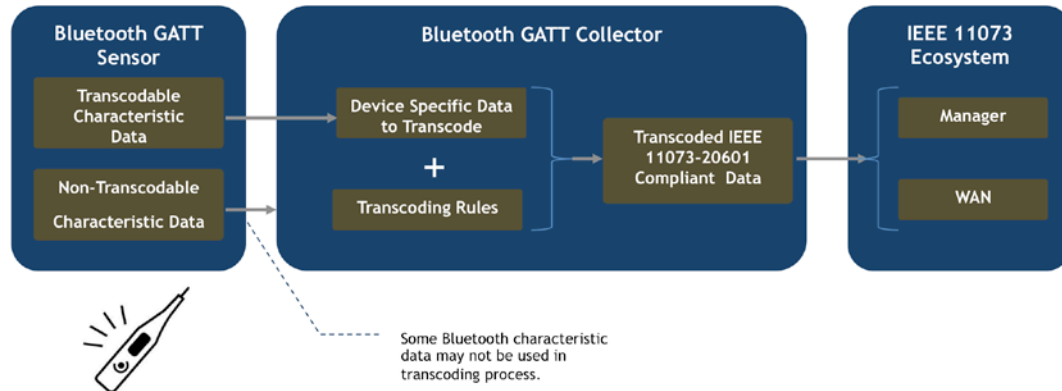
Bluetooth GATT Sensor

Transcodable Characteristic Data

Non-Transcodable Characteristic Data

Bluetooth GATT Collector

Device Specific Data to Transcode

+

Transcoding Rules

Transcoded IEEE 11073-20601 Compliant Data

IEEE 11073 Ecosystem

Manager

WAN

Some Bluetooth characteristic data may not be used in transcoding process.